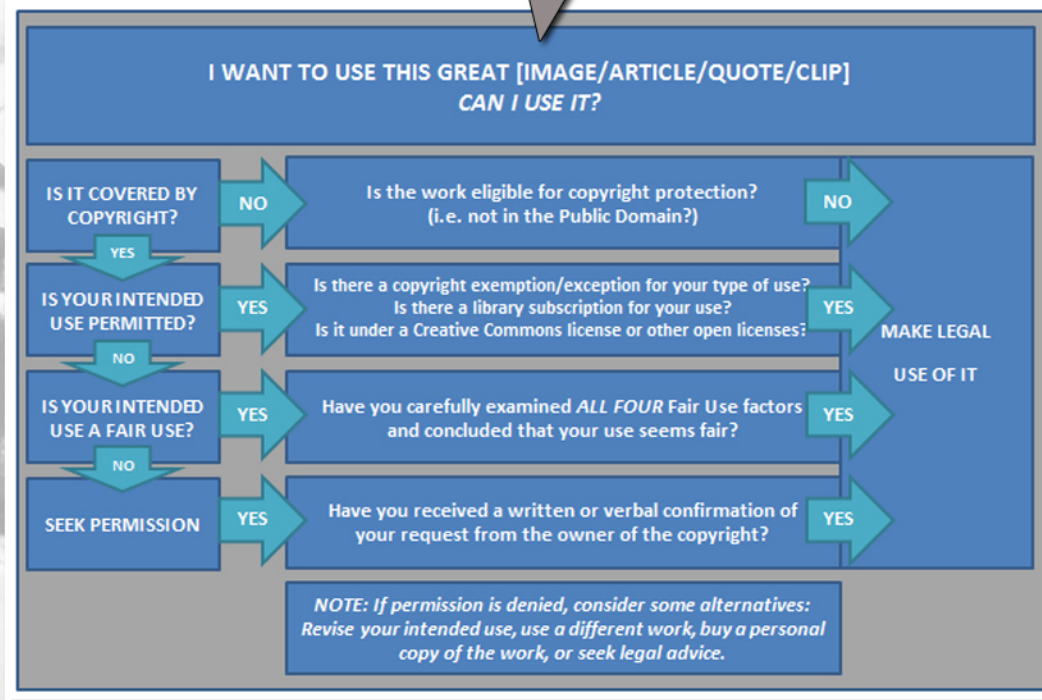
I WANT TO USE THIS GREAT [IMAGE/ARTICLE/QUOTE/CLIP]
*CAN I USE IT?*

IS IT COVERED BY COPYRIGHT?

NO

Is the work eligible for copyright protection? (i.e. not in the Public Domain?)

NO

YES

IS YOUR INTENDED USE PERMITTED?

YES

Is there a copyright exemption/exception for your type of use? Is there a library subscription for your use? Is it under a Creative Commons license or other open licenses?

YES

MAKE LEGAL USE OF IT

NO

IS YOUR INTENDED USE A FAIR USE?

YES

Have you carefully examined *ALL FOUR* Fair Use factors and concluded that your use seems fair?

YES

NO

SEEK PERMISSION

YES

Have you received a written or verbal confirmation of your request from the owner of the copyright?

YES

*NOTE: If permission is denied, consider some alternatives: Revise your intended use, use a different work, buy a personal copy of the work, or seek legal advice.*